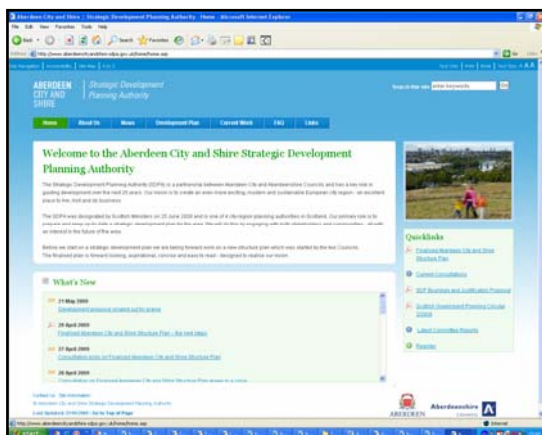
Aberdeen City and Shire | Strategic Development Planning Authority - Home - Microsoft Internet Explorer

File Edit View Favorites Tools Help

Back Search Favorites

Address http://www.aberdeencityandshire-sdpa.gov.uk/home/home.asp

Go

ABERDEEN CITY AND SHIRE | Strategic Development Planning Authority

Keep in the site enter keywords Go

Home About Us News Development Plan Current Work FAQ Links

Welcome to the Aberdeen City and Shire Strategic Development Planning Authority

The Strategic Development Planning Authority (SDPA) is a partnership between Aberdeen City and Aberdeenshire Councils and has a key role in guiding development over the next 20 years. Our vision is to create an even more exciting, modern and sustainable European city region - an excellent place to live, visit and do business.

The SDPA was designated by Scottish Ministers on 25 June 2008 and is one of 4 city region planning authorities in Scotland. Our primary role is to prepare and keep up to date a strategic development plan for the area. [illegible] an interest in the future of the area.

Before we start on a strategic development plan we are looking forward work on a new structure plan which was started by the two Councils. The finalised plan is forward looking, aspirational, concise and easy to read - designed to realise our vision.

What's New

21 May 2009
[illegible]

28 April 2009
Finalised Aberdeen City and Shire Structure Plan – the next steps

27 April 2009
Consultation ends on Finalised Aberdeen City and Shire Structure Plan

28 April 2009
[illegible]

Quicklinks

Finalised Aberdeen City and Shire Structure Plan

Current Consultations

SDP Business and Justification Proposal

Scottish Government Planning Circular 1/2009

Latest Committee Reports

Reports

Contact Us Site Information
© Aberdeen City and Shire Strategic Development Planning Authority
Last Updated: 21/05/2009 - Go to Top of Page

ABERDEEN Aberdeenshire COUNCIL

http://www.aberdeencityandshire-sdpa.gov.uk/home/home.asp

Internet